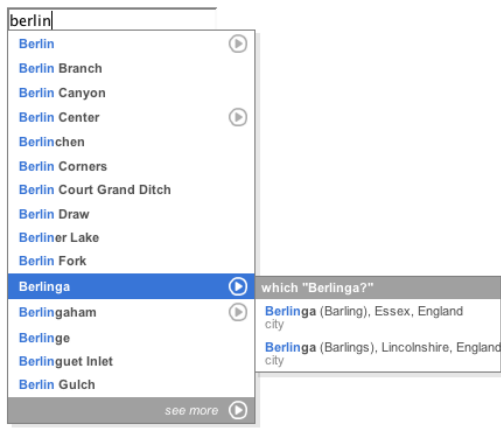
berlin

Berlin
Berlin Branch
Berlin Canyon
Berlin Center
Berlinchen
Berlin Corners
Berlin Court Grand Ditch
Berlin Draw
Berliner Lake
Berlin Fork
Berlinga
Berlingaham
Berlinge
Berlinguet Inlet
Berlin Gulch
see more

which "Berlinga?"
Berlinga (Barling), Essex, England
city
Berlinga (Barlings), Lincolnshire, England
city